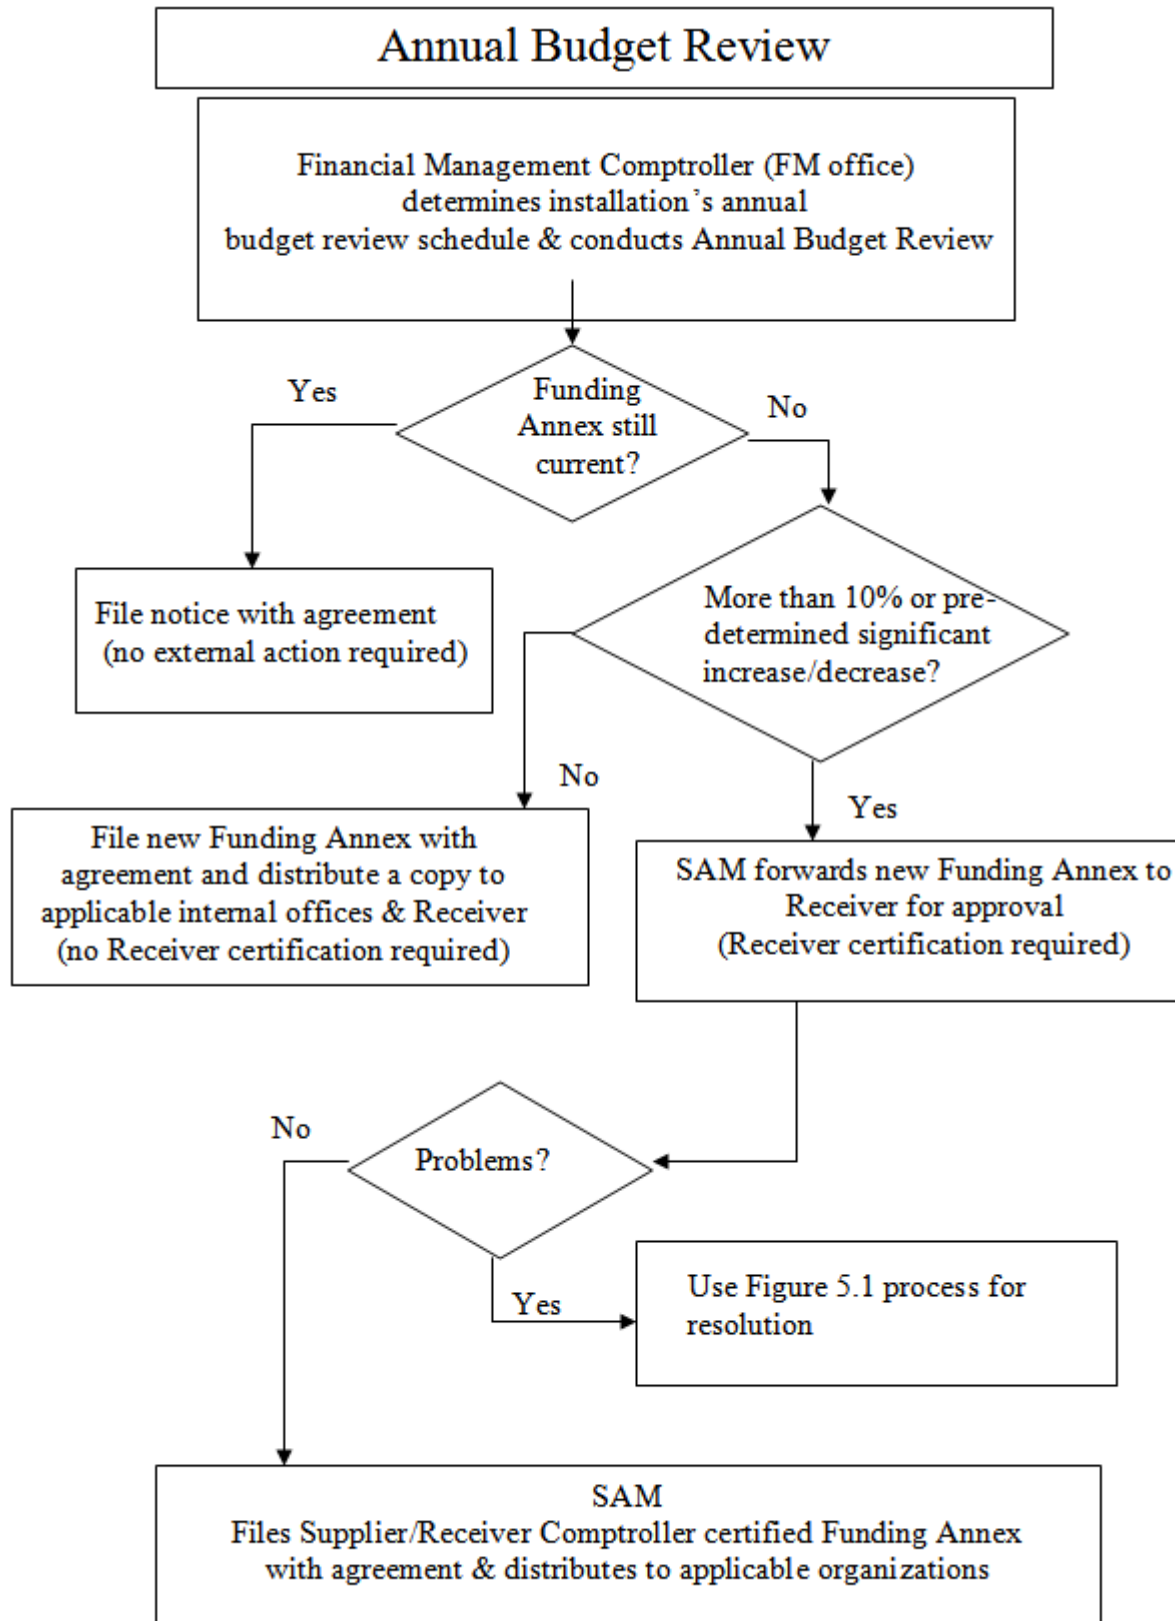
Annual Budget Review

Financial Management Comptroller (FM office) determines installation's annual budget review schedule & conducts Annual Budget Review

Funding Annex still current?

Yes

No

File notice with agreement (no external action required)

More than 10% or predetermined significant increase/decrease?

No

Yes

File new Funding Annex with agreement and distribute a copy to applicable internal offices & Receiver (no Receiver certification required)

SAM forwards new Funding Annex to Receiver for approval (Receiver certification required)

No

Problems?

Yes

Use Figure 5.1 process for resolution

SAM
Files Supplier/Receiver Comptroller certified Funding Annex with agreement & distributes to applicable organizations